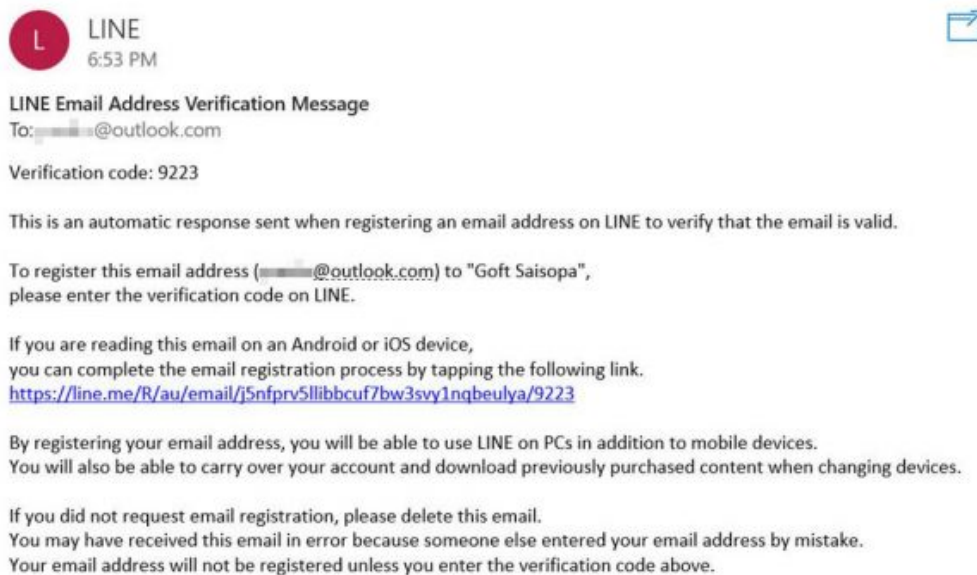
L

LINE
6:53 PM

LINE Email Address Verification Message
To: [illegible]@outlook.com

Verification code: 9223

This is an automatic response sent when registering an email address on LINE to verify that the email is valid.

To register this email address ([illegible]@outlook.com) to "Goft Saisopa",
please enter the verification code on LINE.

If you are reading this email on an Android or iOS device,
you can complete the email registration process by tapping the following link.
https://line.me/R/au/email/j5nfprv5llibbcuf7bw3svy1nqbeulya/9223

By registering your email address, you will be able to use LINE on PCs in addition to mobile devices.
You will also be able to carry over your account and download previously purchased content when changing devices.

If you did not request email registration, please delete this email.
You may have received this email in error because someone else entered your email address by mistake.
Your email address will not be registered unless you enter the verification code above.